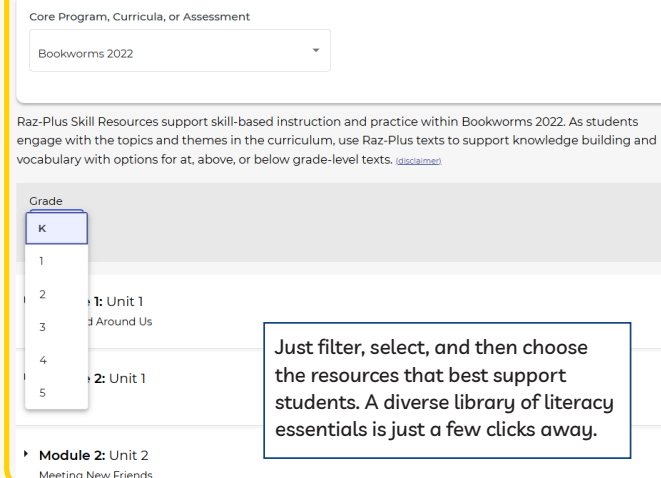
Core Program, Curricula, or Assessment

Bookworms 2022

Raz-Plus Skill Resources support skill-based instruction and practice within Bookworms 2022. As students engage with the topics and themes in the curriculum, use Raz-Plus texts to support knowledge building and vocabulary with options for at, above, or below grade-level texts. (disclaimer)

Grade

K

1

2

3

4

5

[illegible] 1: Unit 1

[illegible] Around Us

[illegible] 2: Unit 1

Just filter, select, and then choose the resources that best support students. A diverse library of literacy essentials is just a few clicks away.

Module 2: Unit 2

Meeting New Friends